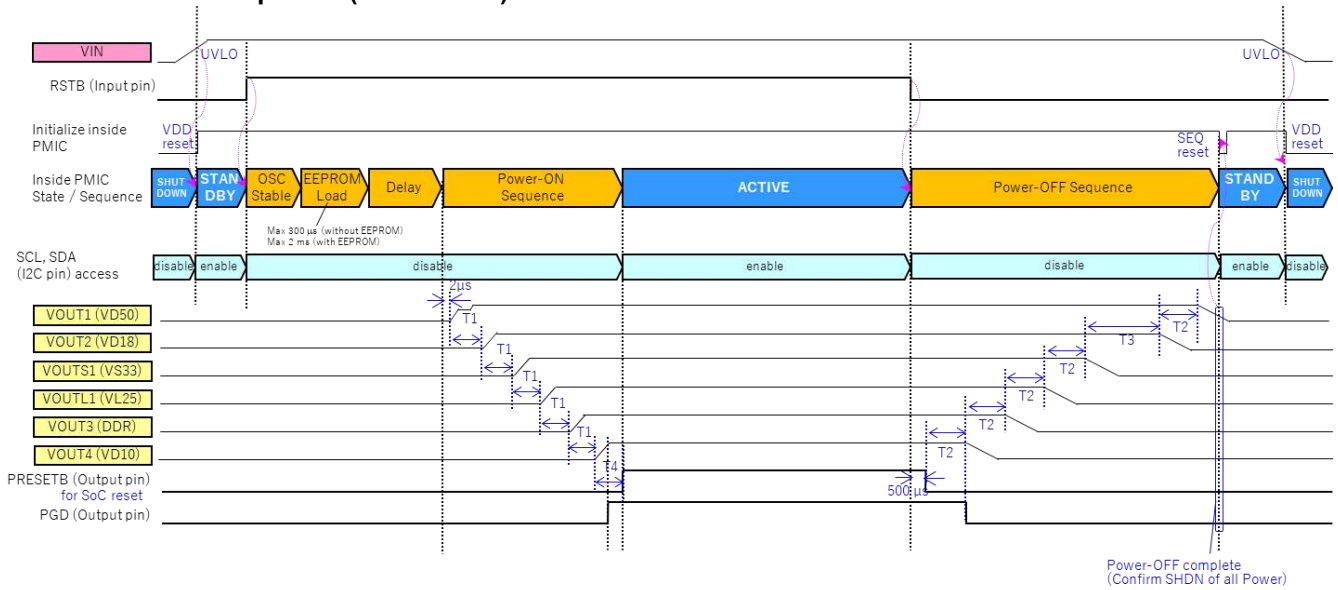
VIN
UVLO
UVLO
RSTB (Input pin)
Initialize inside PMIC
VDD reset
SEQ reset
VDD reset
Inside PMIC State / Sequence
SHUT DOWN
STAN DBY
OSC Stable
EEPROM Load
Delay
Power-ON Sequence
ACTIVE
Power-OFF Sequence
STAND BY
SHUT DOWN
Max 300 µs (without EEPROM)
Max 2 ms (with EEPROM)
SCL, SDA (I2C pin) access
disable
enable
disable
enable
disable
enable
disable
2µs
VOUT1 (VD50)
T1
VOUT2 (VD18)
T1
VOUTS1 (VS33)
T1
VOUTL1 (VL25)
T1
VOUT3 (DDR)
T1
VOUT4 (VD10)
T4
PRESETB (Output pin) for SoC reset
PGD (Output pin)
500µs
T2
T2
T2
T2
T2
T3
T2
Power-OFF complete (Confirm SHDN of all Power)